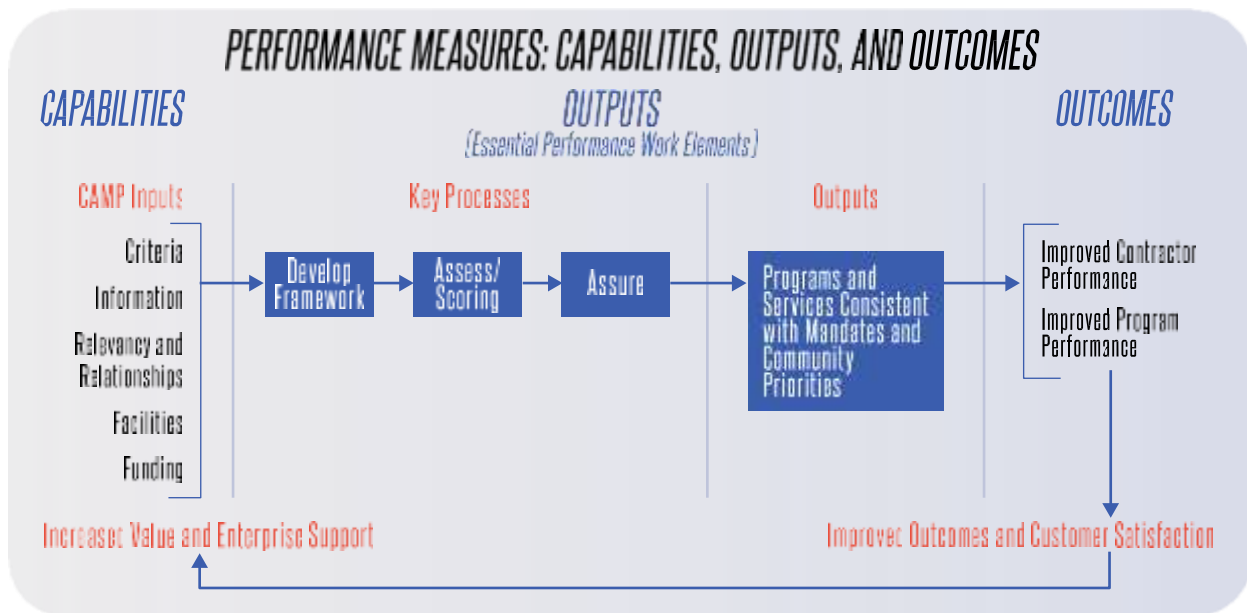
PERFORMANCE MEASURES: CAPABILITIES, OUTPUTS, AND OUTCOMES

CAPABILITIES

OUTPUTS
(Essential Performance Work Elements)

OUTCOMES

CAMP Inputs

Criteria

Information

Relevancy and Relationships

Facilities

Funding

Key Processes

Develop Framework

Assess/ Scoring

Assure

Outputs

Programs and Services Consistent with Mandates and Community Priorities

Improved Contractor Performance

Improved Program Performance

Increased Value and Enterprise Support

Improved Outcomes and Customer Satisfaction